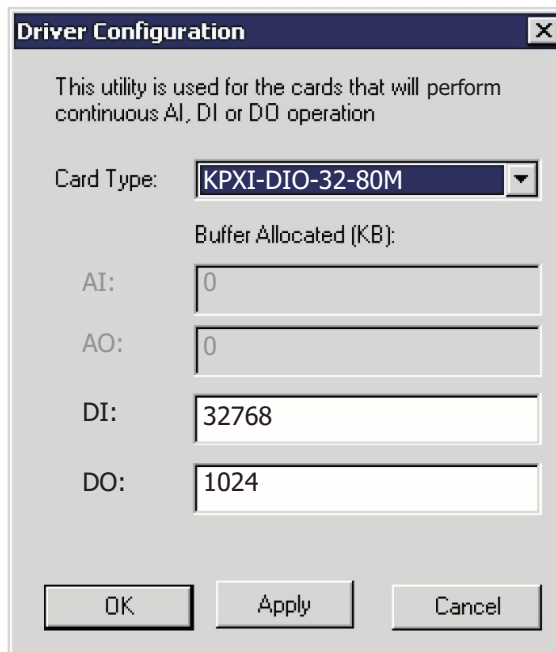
Driver Configuration

This utility is used for the cards that will perform continuous AI, DI or DO operation

Card Type: KPXI-DIO-32-80M

Buffer Allocated (KB):

AI: 0

AO: 0

DI: 32768

DO: 1024

OK Apply Cancel